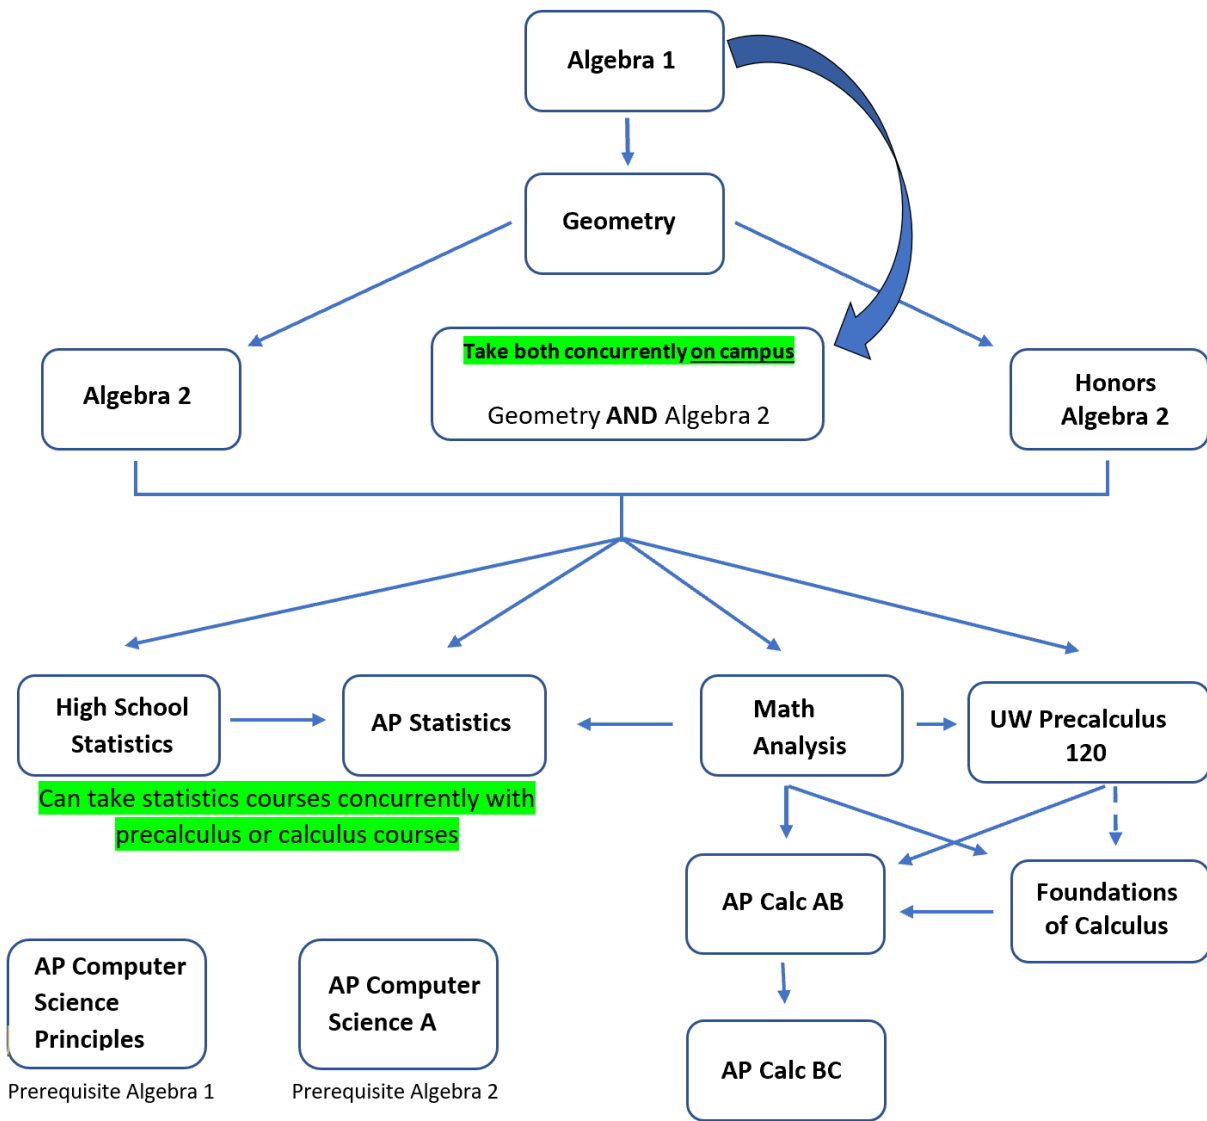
Algebra 1

Geometry

Algebra 2

Take both concurrently on campus

Geometry AND Algebra 2

Honors Algebra 2

High School Statistics

AP Statistics

Math Analysis

UW Precalculus 120

Can take statistics courses concurrently with precalculus or calculus courses

AP Calc AB

Foundations of Calculus

AP Calc BC

AP Computer Science Principles

Prerequisite Algebra 1

AP Computer Science A

Prerequisite Algebra 2